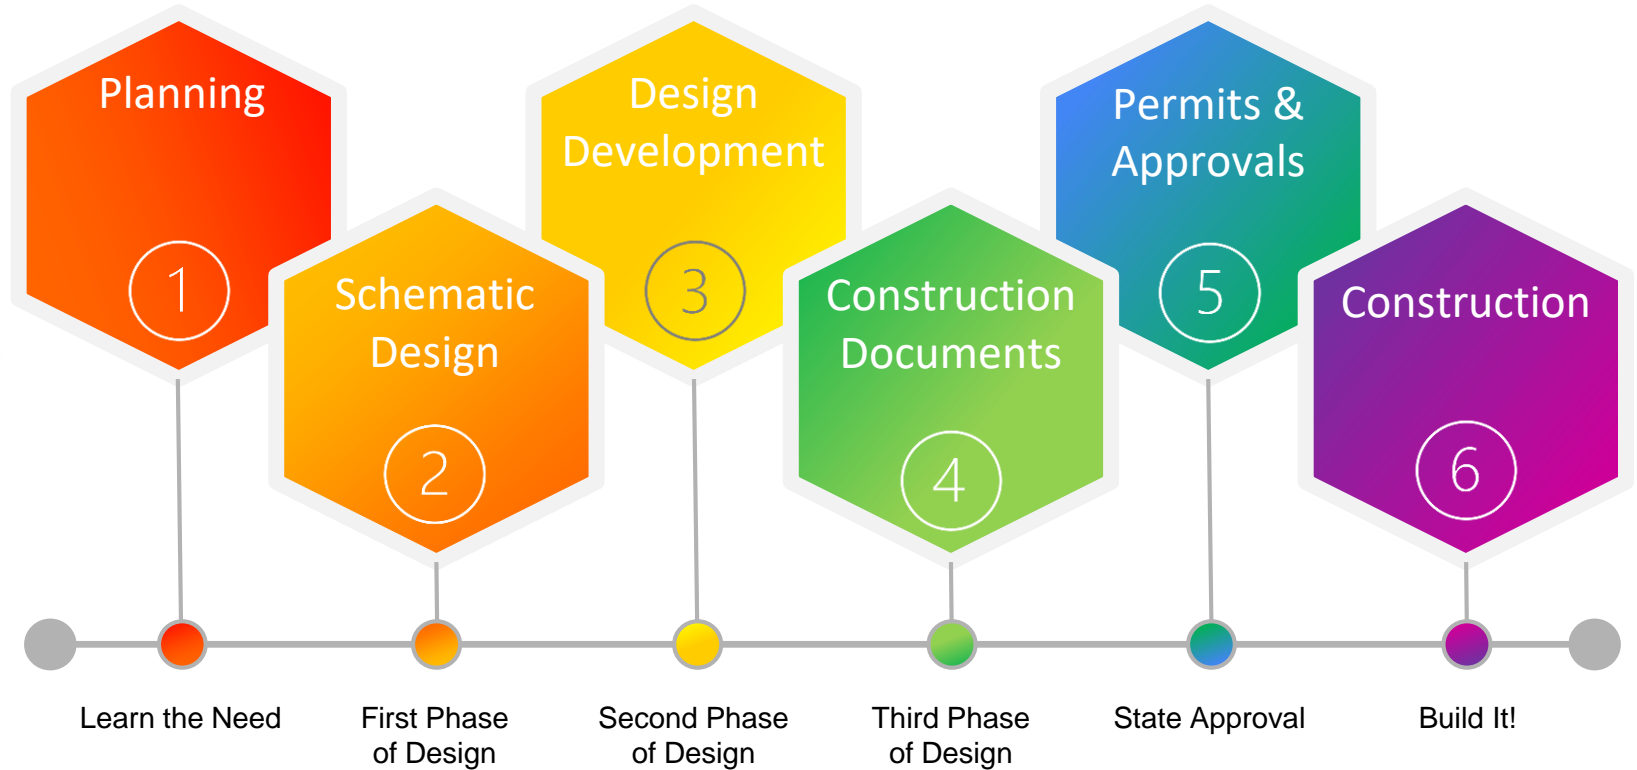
Planning

1

Schematic Design

2

Design Development

3

Construction Documents

4

Permits & Approvals

5

Construction

6

Learn the Need

First Phase of Design

Second Phase of Design

Third Phase of Design

State Approval

Build It!